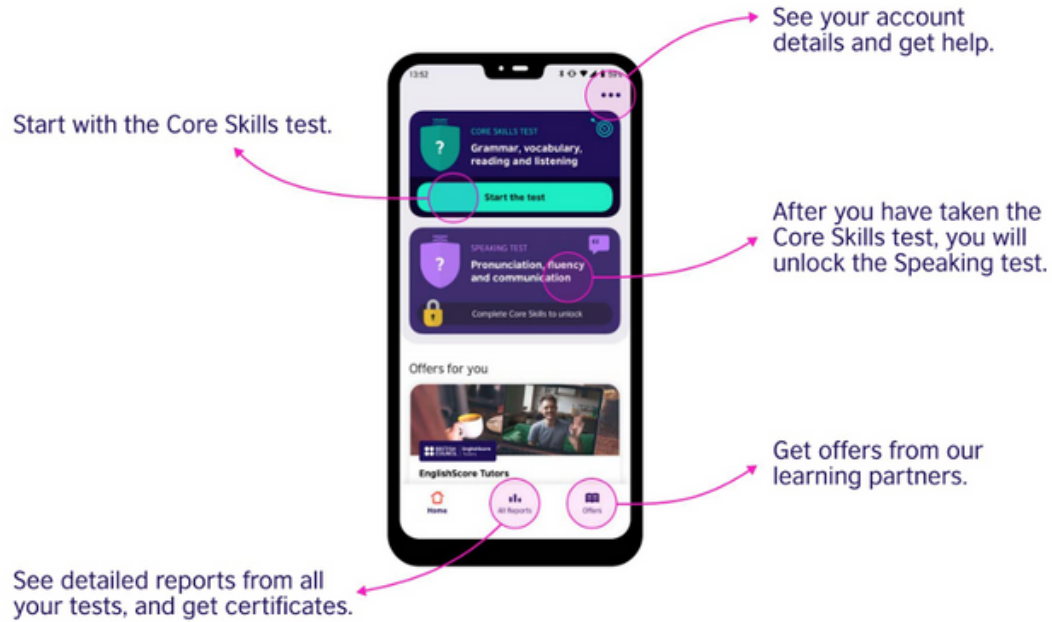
See your account details and get help.

Start with the Core Skills test.

13:52

CORE SKILLS TEST

Grammar, vocabulary, reading and listening

Start the test

After you have taken the Core Skills test, you will unlock the Speaking test.

SPEAKING TEST

Pronunciation, fluency and communication

Complete Core Skills to unlock

Offers for you

BRITISH COUNCIL EnglishScore Tutors

EnglishScore Tutors

Get offers from our learning partners.

Home

All Reports

Offers

See detailed reports from all your tests, and get certificates.